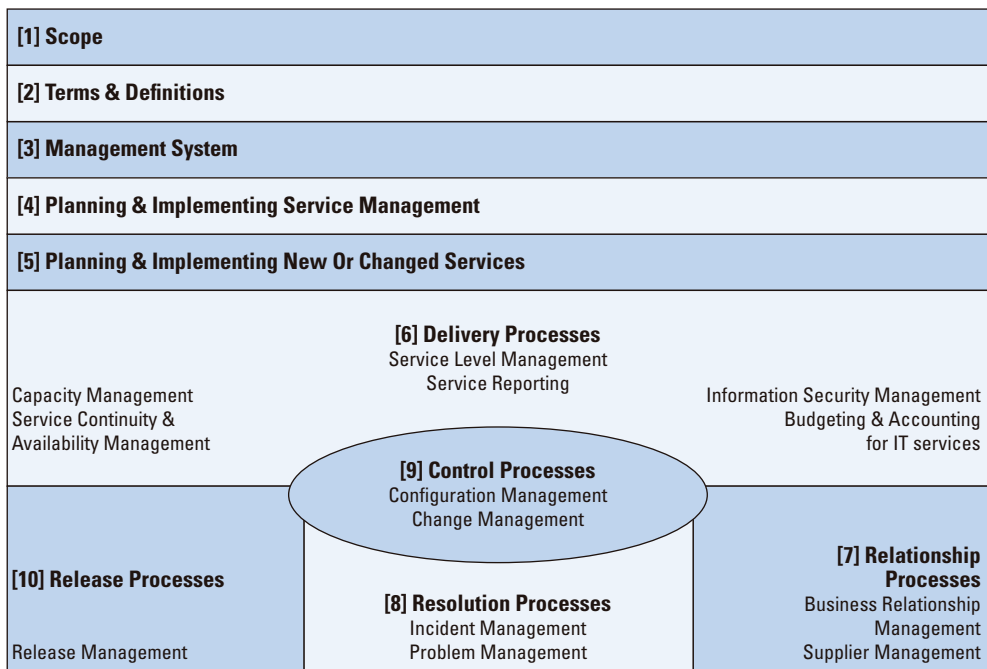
[1] Scope

[2] Terms & Definitions

[3] Management System

[4] Planning & Implementing Service Management

[5] Planning & Implementing New Or Changed Services

[6] Delivery Processes
Service Level Management
Service Reporting

Capacity Management
Service Continuity & Availability Management

Information Security Management
Budgeting & Accounting for IT services

[9] Control Processes
Configuration Management
Change Management

[10] Release Processes

Release Management

[8] Resolution Processes
Incident Management
Problem Management

[7] Relationship Processes
Business Relationship Management
Supplier Management